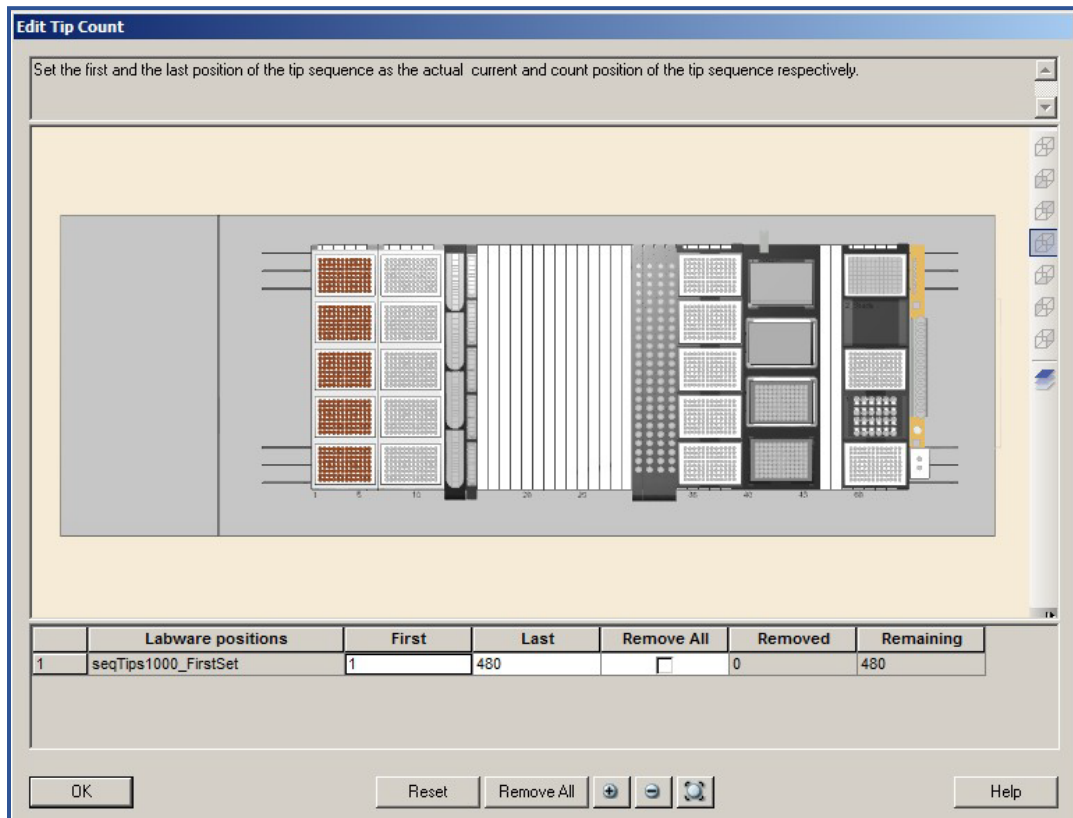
Edit Tip Count

Set the first and the last position of the tip sequence as the actual current and count position of the tip sequence respectively.

1 5 10 20 25 35 40 45 60

| | Labware positions | First | Last | Remove All | Removed | Remaining |
|---|---|---|---|---|---|---|
| 1 | seqTips1000_FirstSet | 1 | 480 | ☐ | 0 | 480 |

OK

Reset

Remove All

Help